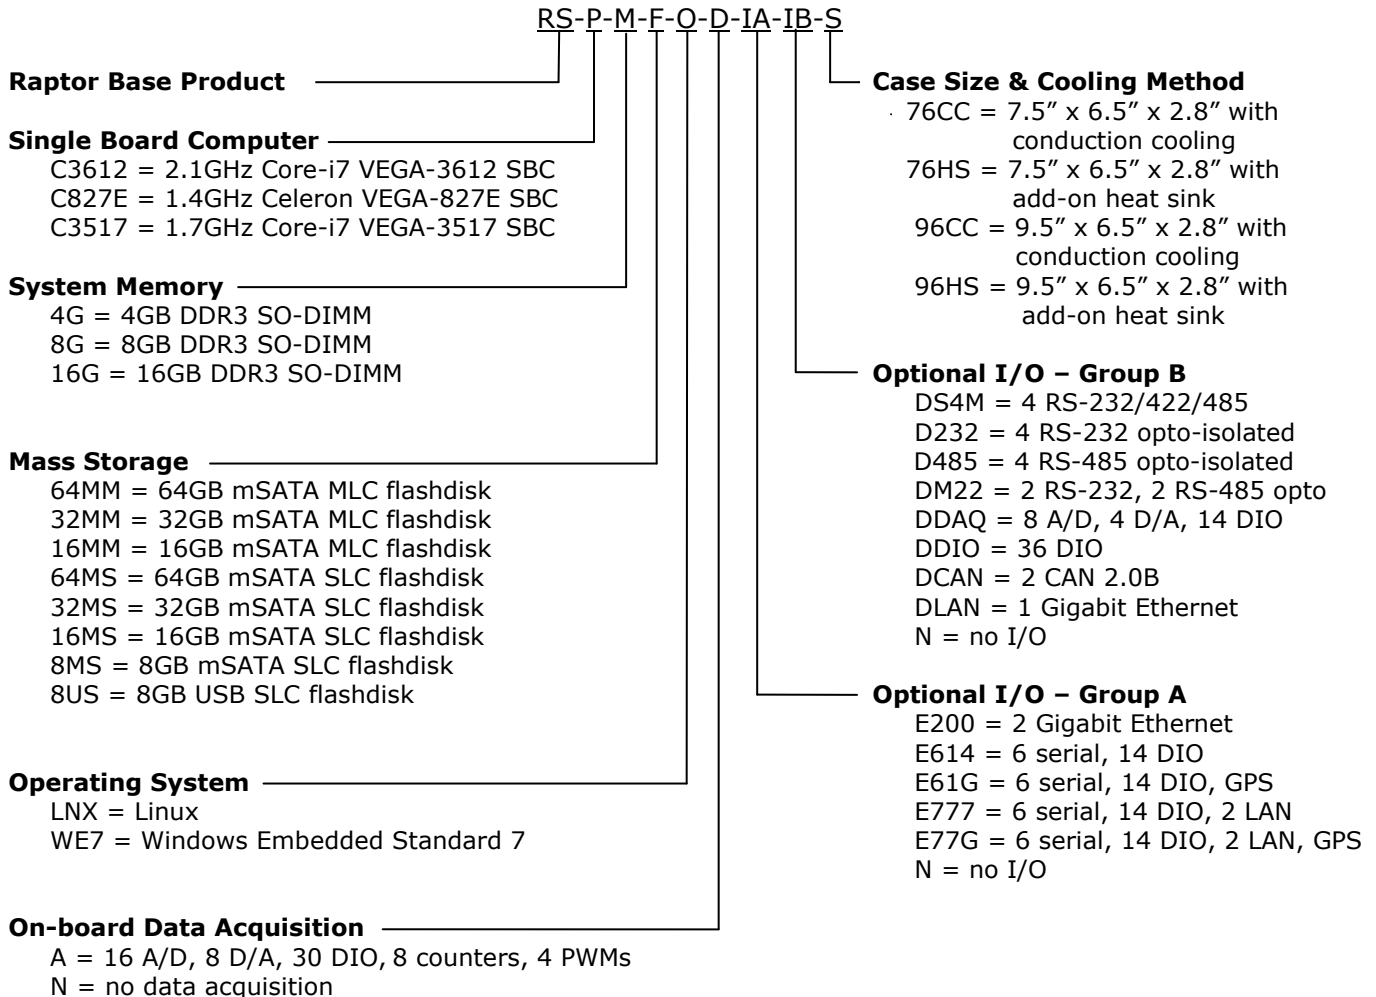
RS-P-M-F-O-D-IA-IB-S

**Raptor Base Product**

**Single Board Computer**
C3612 = 2.1GHz Core-i7 VEGA-3612 SBC
C827E = 1.4GHz Celeron VEGA-827E SBC
C3517 = 1.7GHz Core-i7 VEGA-3517 SBC

**System Memory**
4G = 4GB DDR3 SO-DIMM
8G = 8GB DDR3 SO-DIMM
16G = 16GB DDR3 SO-DIMM

**Mass Storage**
64MM = 64GB mSATA MLC flashdisk
32MM = 32GB mSATA MLC flashdisk
16MM = 16GB mSATA MLC flashdisk
64MS = 64GB mSATA SLC flashdisk
32MS = 32GB mSATA SLC flashdisk
16MS = 16GB mSATA SLC flashdisk
8MS = 8GB mSATA SLC flashdisk
8US = 8GB USB SLC flashdisk

**Operating System**
LNX = Linux
WE7 = Windows Embedded Standard 7

**On-board Data Acquisition**
A = 16 A/D, 8 D/A, 30 DIO, 8 counters, 4 PWMs
N = no data acquisition

**Case Size & Cooling Method**
76CC = 7.5" x 6.5" x 2.8" with conduction cooling
76HS = 7.5" x 6.5" x 2.8" with add-on heat sink
96CC = 9.5" x 6.5" x 2.8" with conduction cooling
96HS = 9.5" x 6.5" x 2.8" with add-on heat sink

**Optional I/O – Group B**
DS4M = 4 RS-232/422/485
D232 = 4 RS-232 opto-isolated
D485 = 4 RS-485 opto-isolated
DM22 = 2 RS-232, 2 RS-485 opto
DDAQ = 8 A/D, 4 D/A, 14 DIO
DDIO = 36 DIO
DCAN = 2 CAN 2.0B
DLAN = 1 Gigabit Ethernet
N = no I/O

**Optional I/O – Group A**
E200 = 2 Gigabit Ethernet
E614 = 6 serial, 14 DIO
E61G = 6 serial, 14 DIO, GPS
E777 = 6 serial, 14 DIO, 2 LAN
E77G = 6 serial, 14 DIO, 2 LAN, GPS
N = no I/O